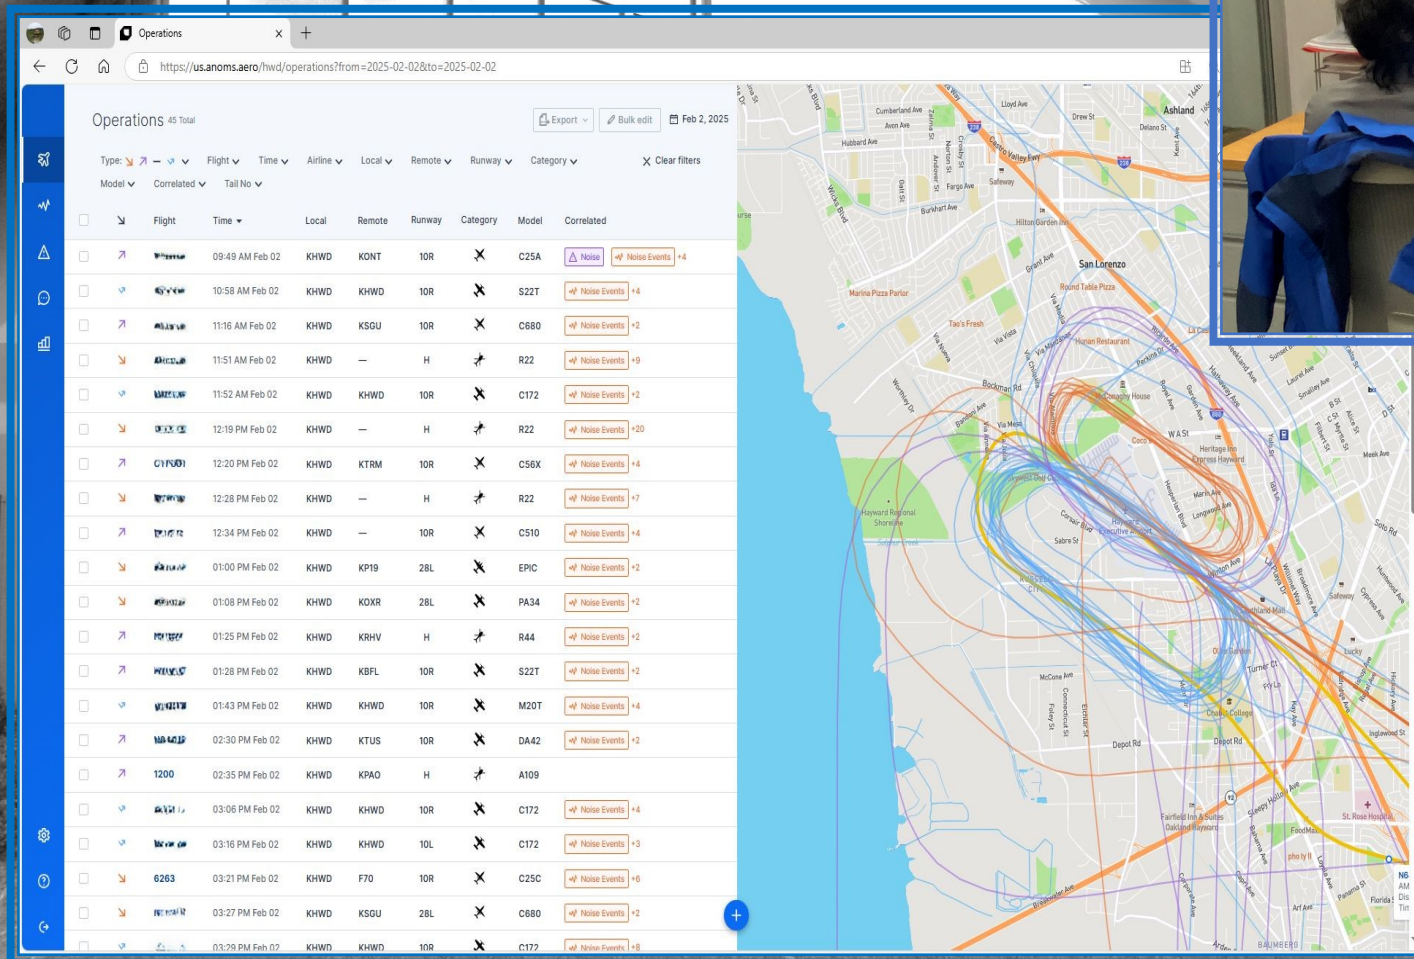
Operations

https://us.anoms.aero/hwd/operations?from=2025-02-02&to=2025-02-02

Operations 45 Total

Export | Bulk edit | Feb 2, 2025

Type: | Flight | Time | Airline | Local | Remote | Runway | Category | Clear filters

Model | Correlated | Tail No

| Flight | Time | Local | Remote | Runway | Category | Model | Correlated |
|---|---|---|---|---|---|---|---|
| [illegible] | 09:49 AM Feb 02 | KHWD | KONT | 10R | | C25A | Noise Noise Events +4 |
| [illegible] | 10:58 AM Feb 02 | KHWD | KHWD | 10R | | S22T | Noise Events +4 |
| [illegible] | 11:16 AM Feb 02 | KHWD | KSGU | 10R | | C680 | Noise Events +2 |
| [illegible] | 11:51 AM Feb 02 | KHWD | — | H | | R22 | Noise Events +9 |
| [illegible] | 11:52 AM Feb 02 | KHWD | KHWD | 10R | | C172 | Noise Events +2 |
| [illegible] | 12:19 PM Feb 02 | KHWD | — | H | | R22 | Noise Events +20 |
| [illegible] | 12:20 PM Feb 02 | KHWD | KTRM | 10R | | C56X | Noise Events +4 |
| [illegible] | 12:28 PM Feb 02 | KHWD | — | H | | R22 | Noise Events +7 |
| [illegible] | 12:34 PM Feb 02 | KHWD | — | 10R | | C510 | Noise Events +4 |
| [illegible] | 01:00 PM Feb 02 | KHWD | KP19 | 28L | | EPIC | Noise Events +2 |
| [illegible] | 01:08 PM Feb 02 | KHWD | KOXR | 28L | | PA34 | Noise Events +2 |
| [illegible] | 01:25 PM Feb 02 | KHWD | KRHV | H | | R44 | Noise Events +2 |
| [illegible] | 01:28 PM Feb 02 | KHWD | KBFL | 10R | | S22T | Noise Events +2 |
| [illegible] | 01:43 PM Feb 02 | KHWD | KHWD | 10R | | M20T | Noise Events +4 |
| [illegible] | 02:30 PM Feb 02 | KHWD | KTUS | 10R | | DA42 | Noise Events +2 |
| 1200 | 02:35 PM Feb 02 | KHWD | KPAO | H | | A109 | |
| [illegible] | 03:06 PM Feb 02 | KHWD | KHWD | 10R | | C172 | Noise Events +4 |
| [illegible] | 03:16 PM Feb 02 | KHWD | KHWD | 10L | | C172 | Noise Events +3 |
| 6263 | 03:21 PM Feb 02 | KHWD | F70 | 10R | | C25C | Noise Events +6 |
| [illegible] | 03:27 PM Feb 02 | KHWD | KSGU | 28L | | C680 | Noise Events +2 |
| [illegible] | 03:29 PM Feb 02 | KHWD | KHWD | 10R | | C172 | Noise Events +8 |

Ashland
San Lorenzo
Marina Pizza Parlor
Round Table Pizza
Tao's Fresh
Hunan Restaurant
Hilton Garden Inn
Safeway
Bockman Rd
Heritage Inn Express Hayward
Hayward Regional Shoreline
Hayward Executive Airport
Sabre St
Southland Mall
Depot Rd
Chabot College
Fairfield Inn & Suites Oakland Hayward
FoodMaxx
St. Rose Hospital
Breakwater Ave
Cumberland Ave
Avon Ave
Hubbard Ave
Burkhart Ave
Fargo Ave
Lloyd Ave
Drew St
Delano St
Grant Ave
Via Vista
W A St
Meek Ave
Longwood Ave
Winton Ave
Turner Ct
Depot Rd
McCone Ave
Industrial Pkwy